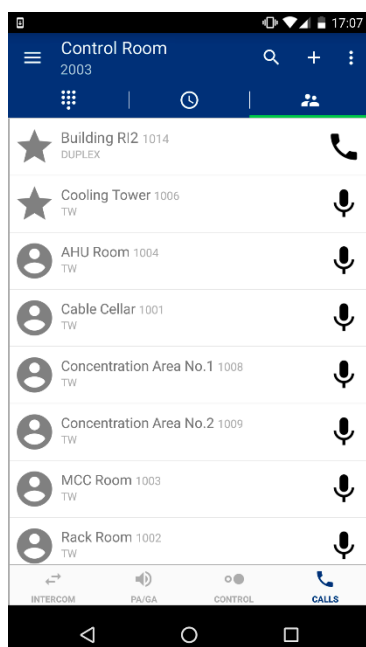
17:07

Control Room
2003

Building RI2 1014
DUPLEX

Cooling Tower 1006
TW

AHU Room 1004
TW

Cable Cellar 1001
TW

Concentration Area No.1 1008
TW

Concentration Area No.2 1009
TW

MCC Room 1003
TW

Rack Room 1002
TW

INTERCOM
PA/GA
CONTROL
CALLS